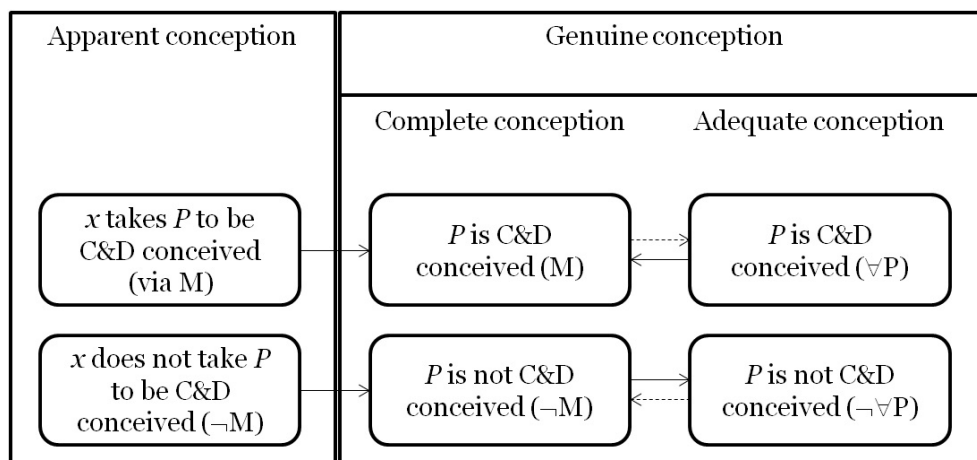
Apparent conception

Genuine conception

Complete conception

Adequate conception

$x$ takes $P$ to be C&D conceived (via M)

$P$ is C&D conceived (M)

$P$ is C&D conceived ($\forall$P)

$x$ does not take $P$ to be C&D conceived ($\neg$M)

$P$ is not C&D conceived ($\neg$M)

$P$ is not C&D conceived ($\neg\forall$P)